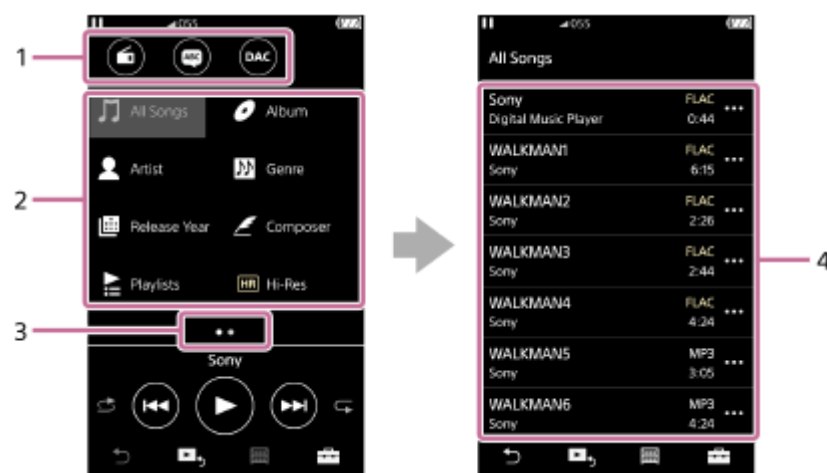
1

2

3

DAC

All Songs

Album

Artist

Genre

Release Year

Composer

Playlists

HR Hi-Res

Sony

All Songs

Sony
Digital Music Player
FLAC
0:44

WALKMAN1
Sony
FLAC
6:15

WALKMAN2
Sony
FLAC
2:26

WALKMAN3
Sony
FLAC
2:44

WALKMAN4
Sony
FLAC
4:24

WALKMAN5
Sony
MP3
3:05

WALKMAN6
Sony
MP3
4:24

4